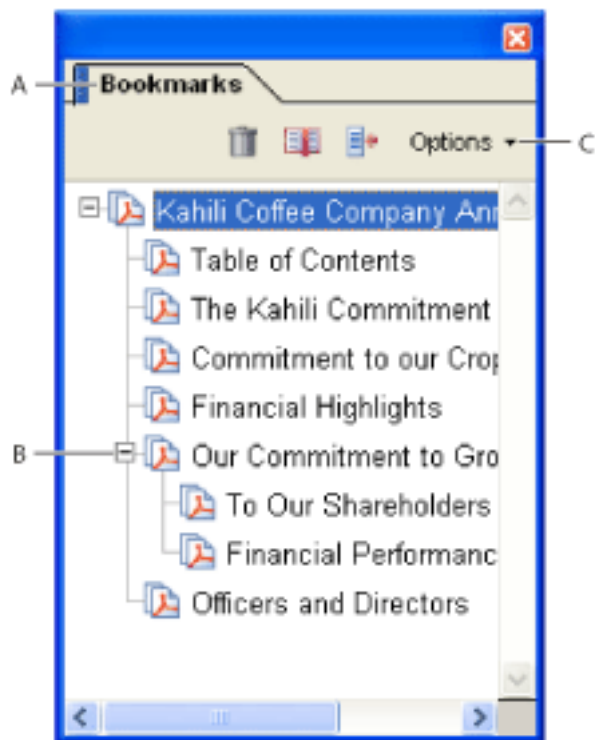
A
Bookmarks
Options
C
Kahili Coffee Company Ann
Table of Contents
The Kahili Commitment
Commitment to our Crop
Financial Highlights
B
Our Commitment to Gro
To Our Shareholders
Financial Performanc
Officers and Directors